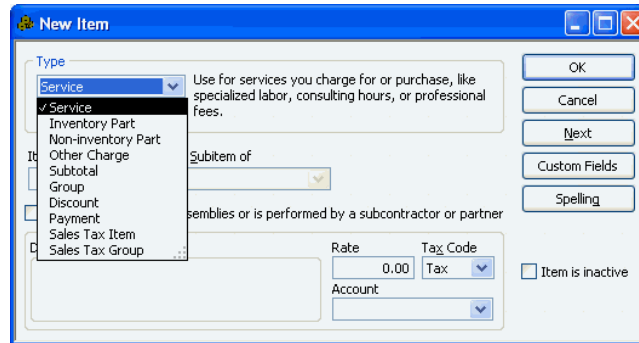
New Item

Type

Service

Use for services you charge for or purchase, like specialized labor, consulting hours, or professional fees.

✓ Service
Inventory Part
Non-inventory Part
Other Charge
Subtotal
Group
Discount
Payment
Sales Tax Item
Sales Tax Group

It

Subitem of

semblies or is performed by a subcontractor or partner

D

Rate

0.00

Tax Code

Tax

Account

OK

Cancel

Next

Custom Fields

Spelling

Item is inactive